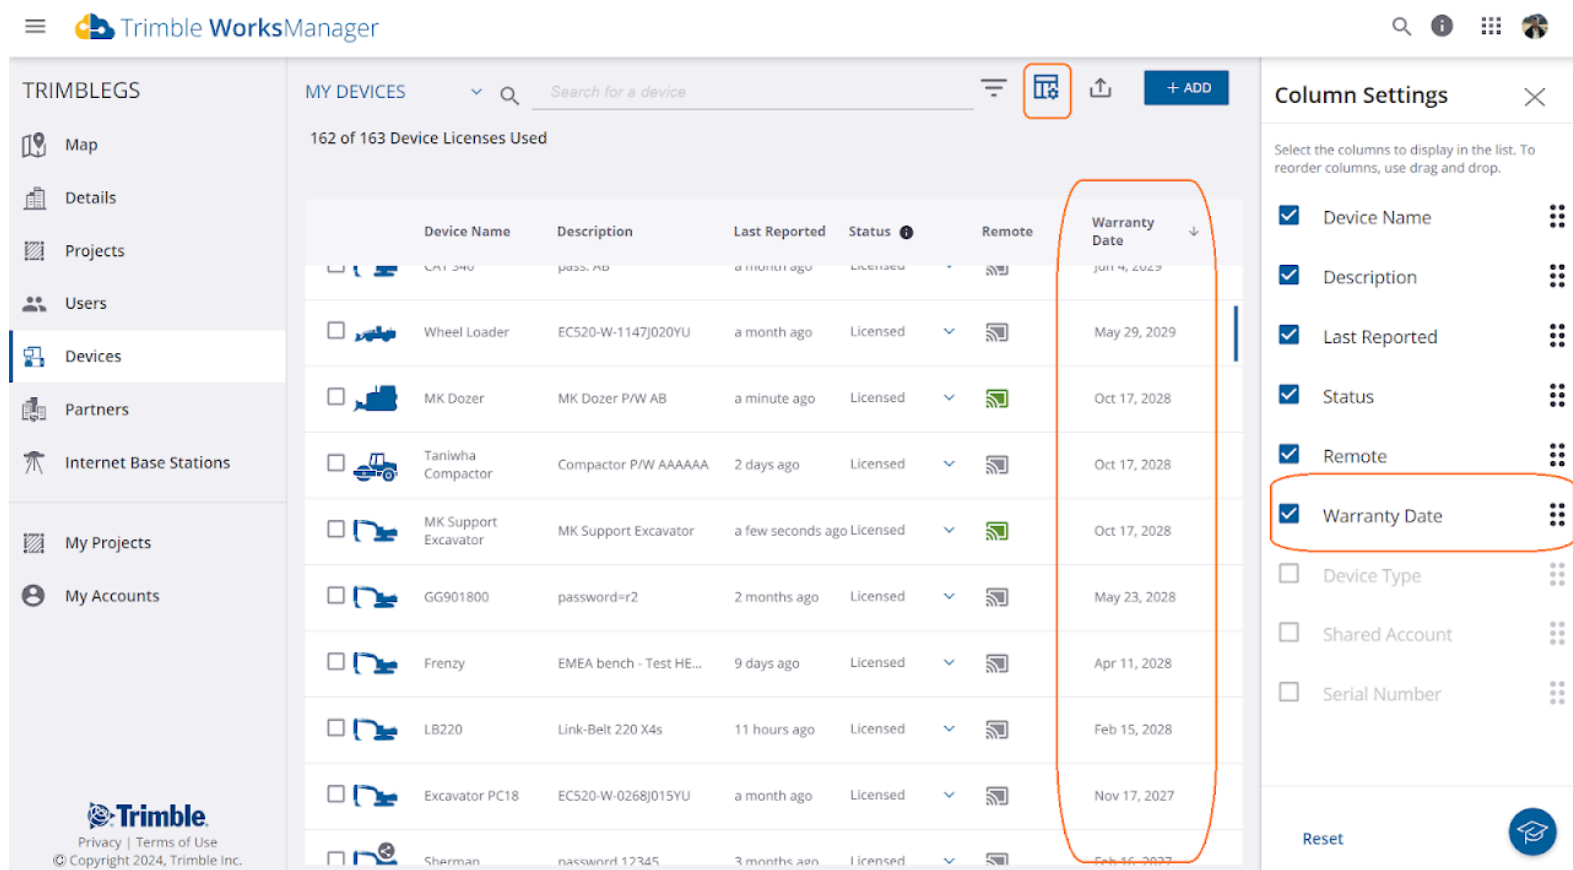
Trimble WorksManager

TRIMBLEGS

Map
Details
Projects
Users
Devices
Partners
Internet Base Stations

My Projects
My Accounts

Trimble
Privacy | Terms of Use
© Copyright 2024, Trimble Inc.

MY DEVICES
Search for a device
+ ADD

162 of 163 Device Licenses Used

| | Device Name | Description | Last Reported | Status | | Remote | Warranty Date |
|---|---|---|---|---|---|---|---|
| | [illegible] | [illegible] | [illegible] | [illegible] | | | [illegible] |
| | Wheel Loader | EC520-W-1147J020YU | a month ago | Licensed | | | May 29, 2029 |
| | MK Dozer | MK Dozer P/W AB | a minute ago | Licensed | | | Oct 17, 2028 |
| | Taniwha Compactor | Compactor P/W AAAAAA | 2 days ago | Licensed | | | Oct 17, 2028 |
| | MK Support Excavator | MK Support Excavator | a few seconds ago | Licensed | | | Oct 17, 2028 |
| | GG901800 | password=r2 | 2 months ago | Licensed | | | May 23, 2028 |
| | Frenzy | EMEA bench - Test HE... | 9 days ago | Licensed | | | Apr 11, 2028 |
| | LB220 | Link-Belt 220 X4s | 11 hours ago | Licensed | | | Feb 15, 2028 |
| | Excavator PC18 | EC520-W-0268J015YU | a month ago | Licensed | | | Nov 17, 2027 |
| | Sherman | password 12345 | 3 months ago | Licensed | | | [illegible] |

Column Settings

Select the columns to display in the list. To reorder columns, use drag and drop.

Device Name
Description
Last Reported
Status
Remote
Warranty Date
Device Type
Shared Account
Serial Number

Reset